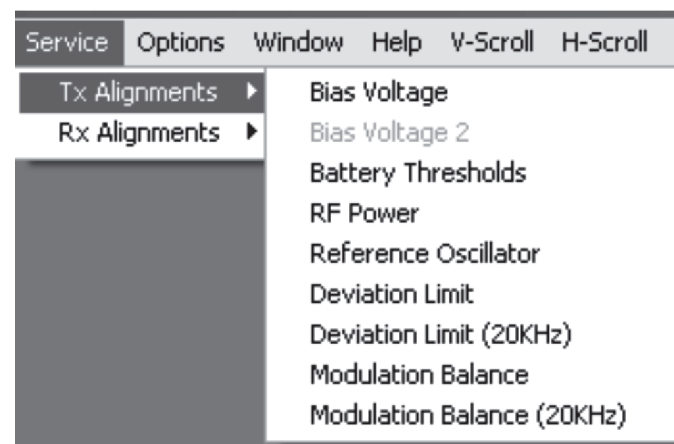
Service Options Window Help V-Scroll H-Scroll

Tx Alignments
Rx Alignments

Bias Voltage
Bias Voltage 2
Battery Thresholds
RF Power
Reference Oscillator
Deviation Limit
Deviation Limit (20KHz)
Modulation Balance
Modulation Balance (20KHz)